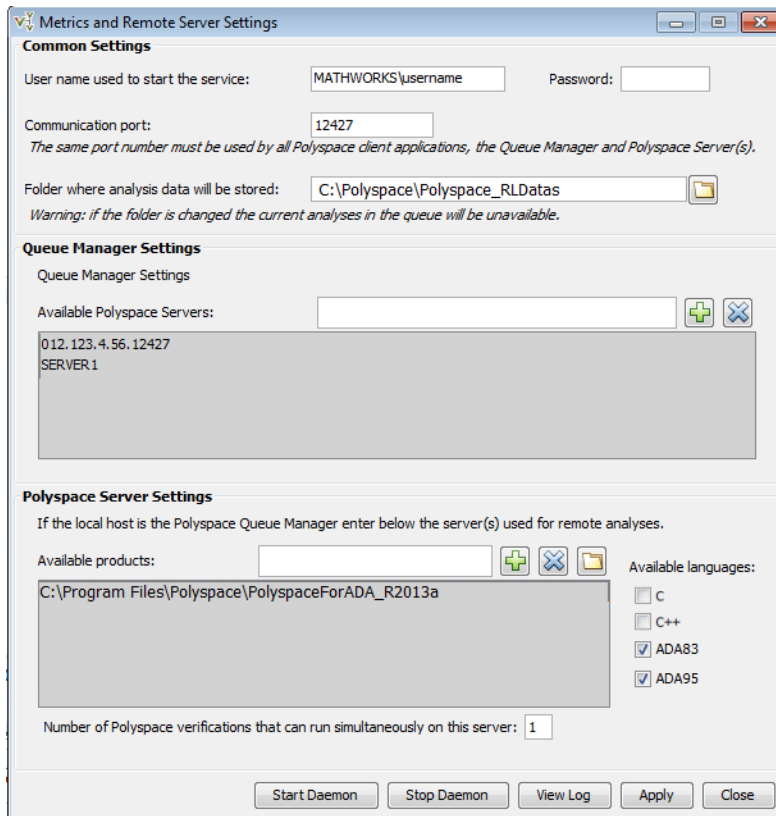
Metrics and Remote Server Settings

Common Settings

User name used to start the service: MATHWORKS\username Password:

Communication port: 12427
The same port number must be used by all Polyspace client applications, the Queue Manager and Polyspace Server(s).

Folder where analysis data will be stored: C:\Polyspace\Polyspace_RLDatas
Warning: if the folder is changed the current analyses in the queue will be unavailable.

Queue Manager Settings

Queue Manager Settings

Available Polyspace Servers:

012.123.4.56.12427
SERVER1

Polyspace Server Settings

If the local host is the Polyspace Queue Manager enter below the server(s) used for remote analyses.

Available products:

C:\Program Files\Polyspace\PolyspaceForADA_R2013a

Available languages:
C
C++
ADA83
ADA95

Number of Polyspace verifications that can run simultaneously on this server: 1

Start Daemon Stop Daemon View Log Apply Close